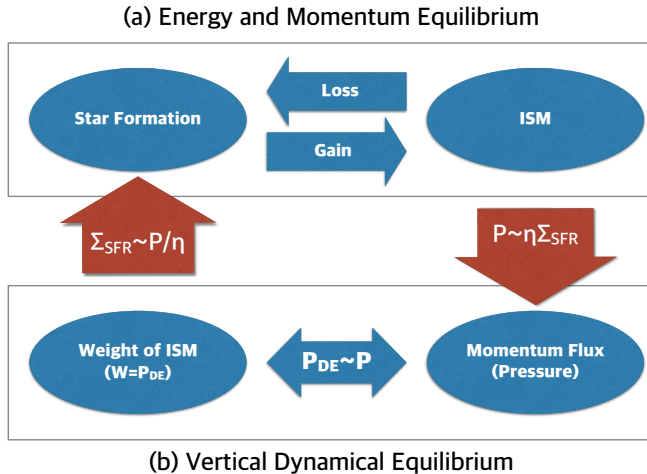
(a) Energy and Momentum Equilibrium

Star Formation

Loss

Gain

ISM

$\Sigma_{SFR}$~P/η

P~η$\Sigma_{SFR}$

Weight of ISM (W=$P_{DE}$)

$P_{DE}$~P

Momentum Flux (Pressure)

(b) Vertical Dynamical Equilibrium